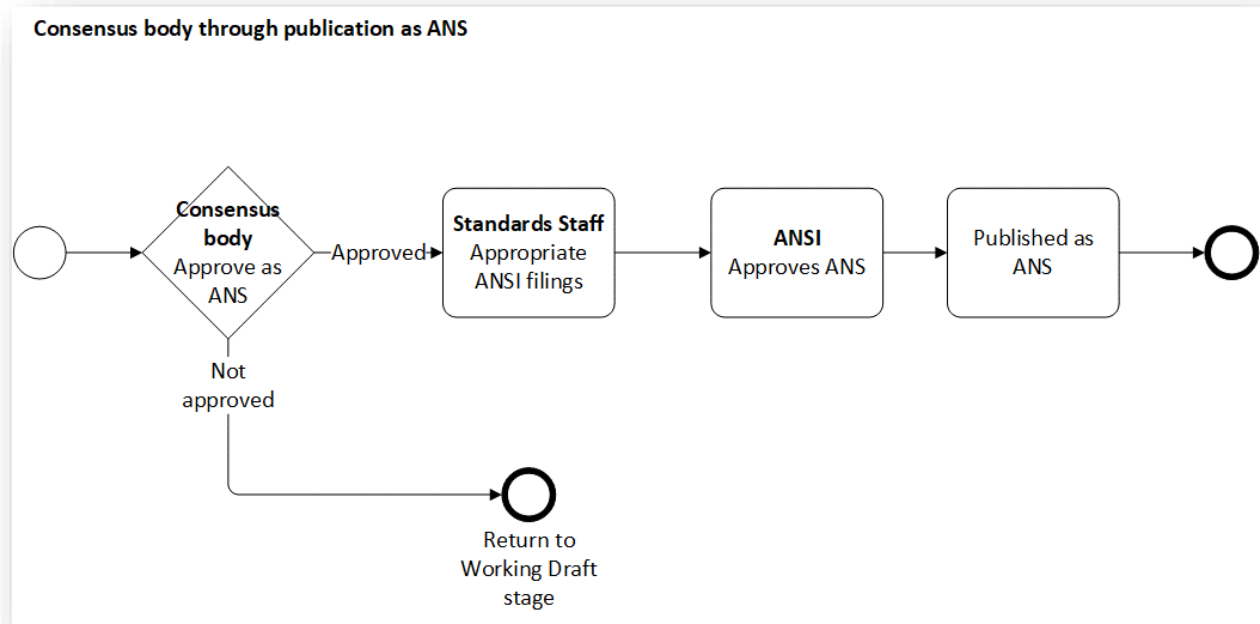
**Consensus body through publication as ANS**

**Consensus body**
Approve as ANS

Approved

**Standards Staff**
Appropriate ANSI filings

**ANSI**
Approves ANS

Published as ANS

Not approved

Return to Working Draft stage